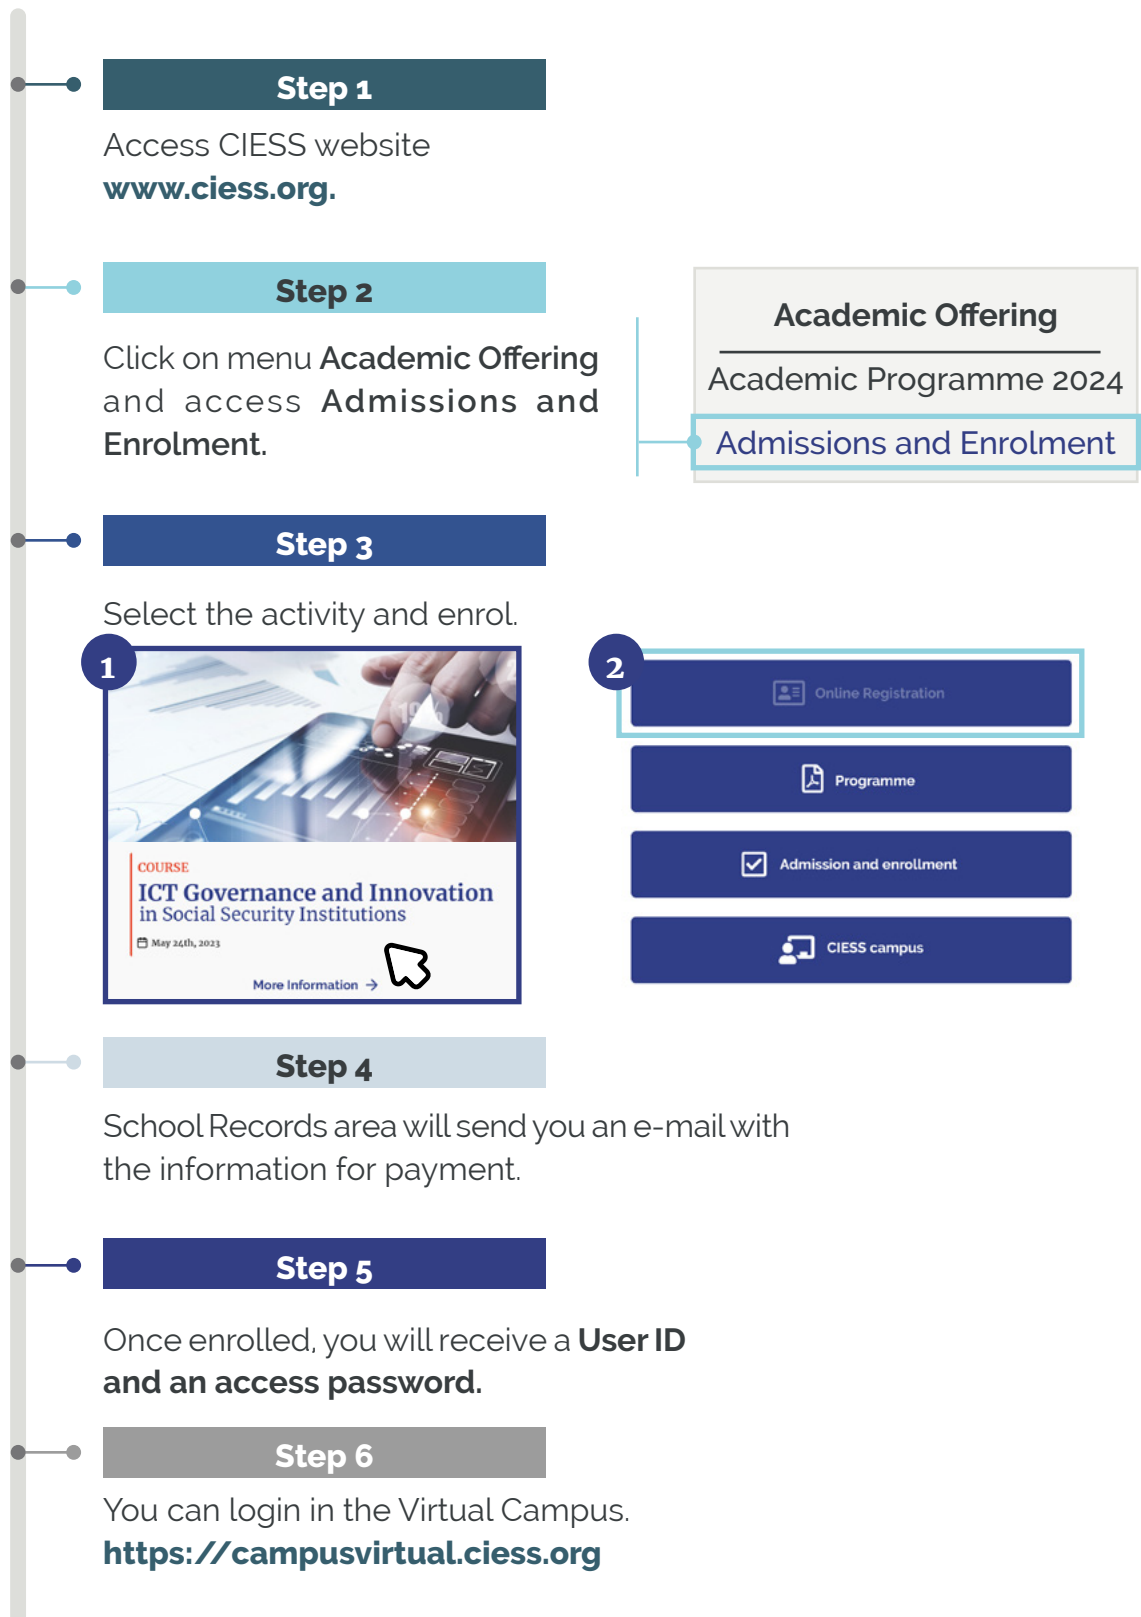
Step 1

Access CIESS website
www.ciess.org.

Step 2

Click on menu Academic Offering and access Admissions and Enrolment.

Academic Offering
Academic Programme 2024
Admissions and Enrolment

Step 3

Select the activity and enrol.

1

COURSE
ICT Governance and Innovation in Social Security Institutions
May 24th, 2023
More Information →

2

Online Registration
Programme
Admission and enrollment
CIESS campus

Step 4

School Records area will send you an e-mail with the information for payment.

Step 5

Once enrolled, you will receive a User ID and an access password.

Step 6

You can login in the Virtual Campus.
https://campusvirtual.ciess.org